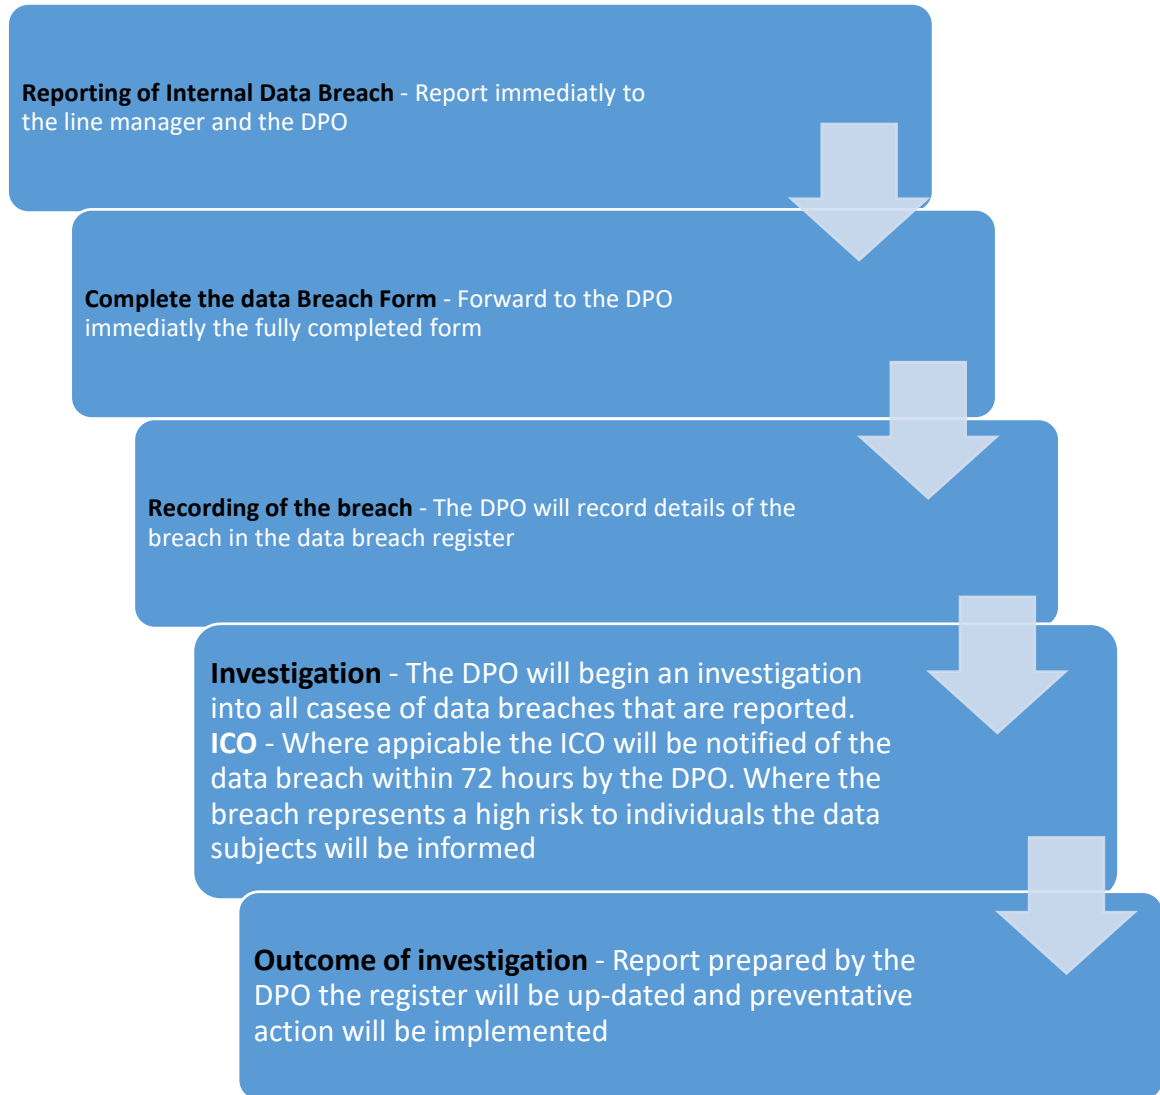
**Reporting of Internal Data Breach** - Report immediatly to the line manager and the DPO

**Complete the data Breach Form** - Forward to the DPO immediatly the fully completed form

**Recording of the breach** - The DPO will record details of the breach in the data breach register

**Investigation** - The DPO will begin an investigation into all casese of data breaches that are reported.
**ICO** - Where appicable the ICO will be notified of the data breach within 72 hours by the DPO. Where the breach represents a high risk to individuals the data subjects will be informed

**Outcome of investigation** - Report prepared by the DPO the register will be up-dated and preventative action will be implemented